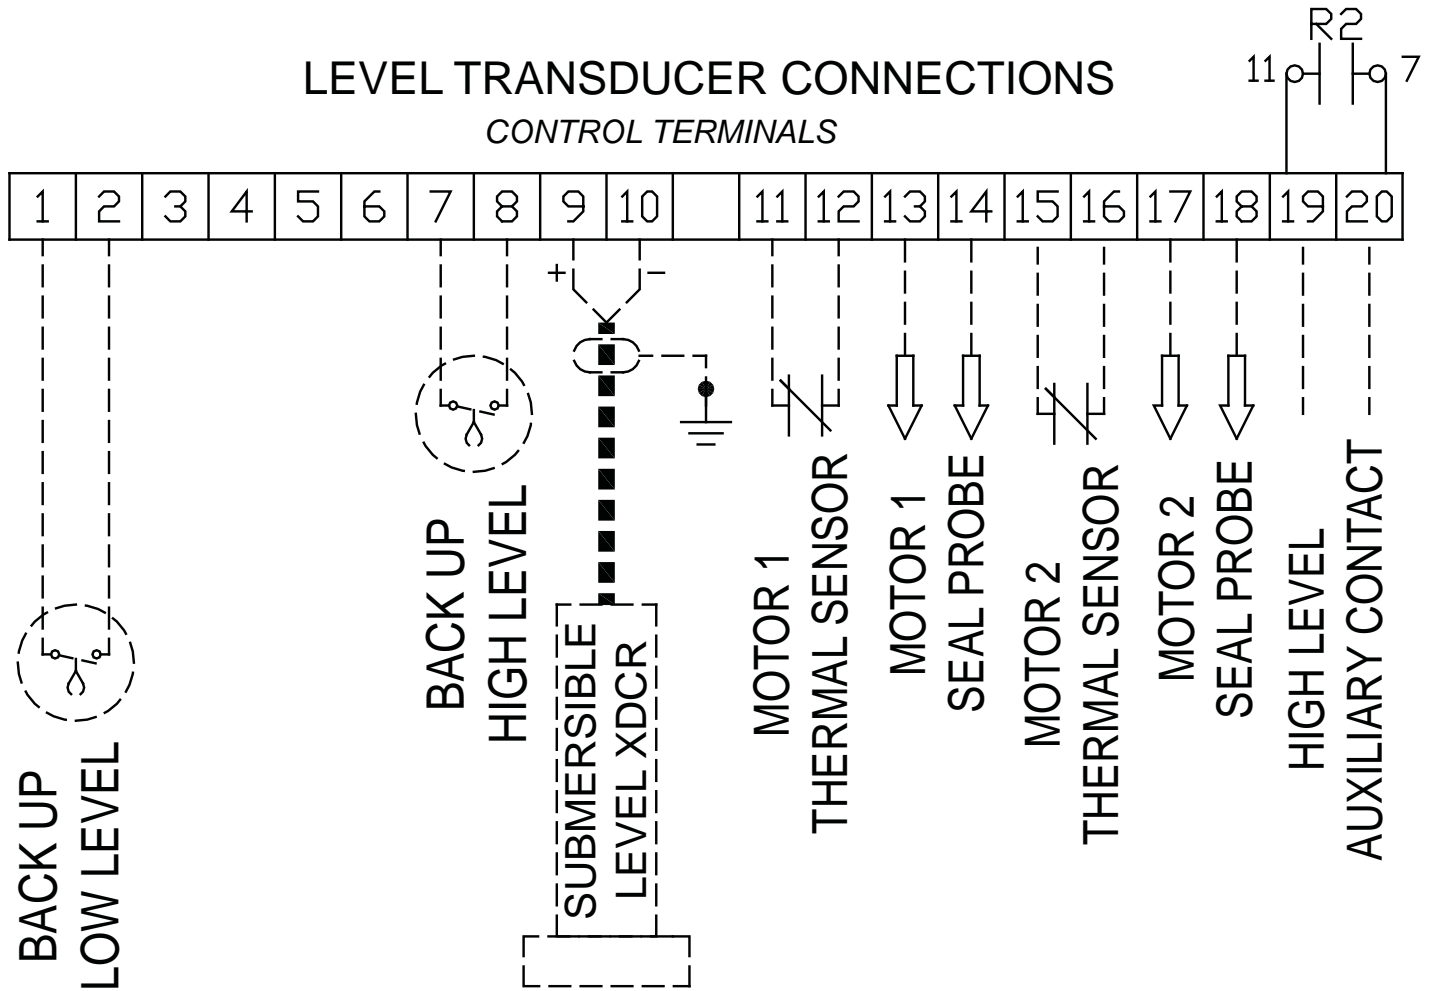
LEVEL TRANSDUCER CONNECTIONS

CONTROL TERMINALS

R2

11

7

| 1 | 2 | 3 | 4 | 5 | 6 | 7 | 8 | 9 | 10 |  | 11 | 12 | 13 | 14 | 15 | 16 | 17 | 18 | 19 | 20 |
|---|---|---|---|---|---|---|---|---|---|---|---|---|---|---|---|---|---|---|---|---|

+

–

BACK UP
LOW LEVEL

BACK UP
HIGH LEVEL

SUBMERSIBLE
LEVEL XDCR

MOTOR 1
THERMAL SENSOR

MOTOR 1
SEAL PROBE

MOTOR 2
THERMAL SENSOR

MOTOR 2
SEAL PROBE

HIGH LEVEL
AUXILIARY CONTACT